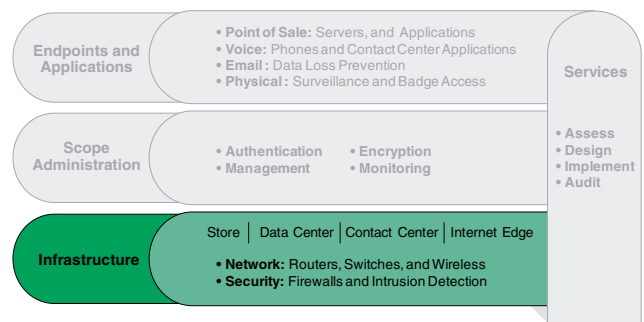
Endpoints and Applications

• Point of Sale: Servers, and Applications
• Voice: Phones and Contact Center Applications
• Email : Data Loss Prevention
• Physical : Surveillance and Badge Access

Services

• Assess
• Design
• Implement
• Audit

Scope Administration

• Authentication
• Management

• Encryption
• Monitoring

Infrastructure

Store | Data Center | Contact Center | Internet Edge

• Network: Routers, Switches, and Wireless
• Security: Firewalls and Intrusion Detection